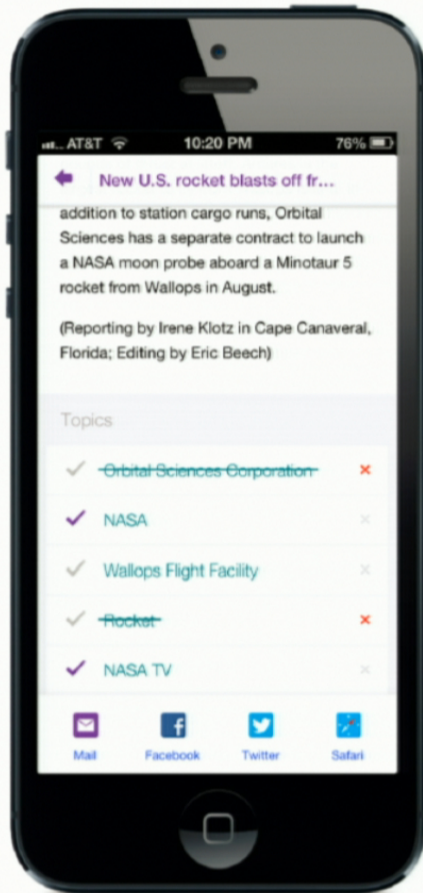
...AT&T 10:20 PM 76%

New U.S. rocket blasts off fr...

addition to station cargo runs, Orbital Sciences has a separate contract to launch a NASA moon probe aboard a Minotaur 5 rocket from Wallops in August.

(Reporting by Irene Klotz in Cape Canaveral, Florida; Editing by Eric Beech)

Topics

✓ ~~Orbital Sciences Corporation~~ ×

✓ NASA ×

✓ Wallops Flight Facility ×

✓ ~~Rocket~~ ×

✓ NASA TV ×

Mail Facebook Twitter Safari